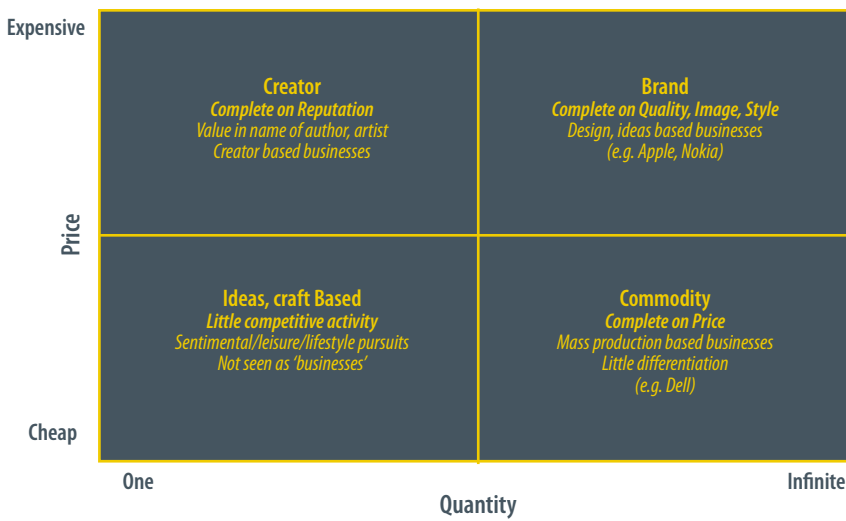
Expensive

Price

Cheap

Creator
Complete on Reputation
Value in name of author, artist
Creator based businesses

Brand
Complete on Quality, Image, Style
Design, ideas based businesses
(e.g. Apple, Nokia)

Ideas, craft Based
Little competitive activity
Sentimental/leisure/lifestyle pursuits
Not seen as 'businesses'

Commodity
Complete on Price
Mass production based businesses
Little differentiation
(e.g. Dell)

One

Quantity

Infinite